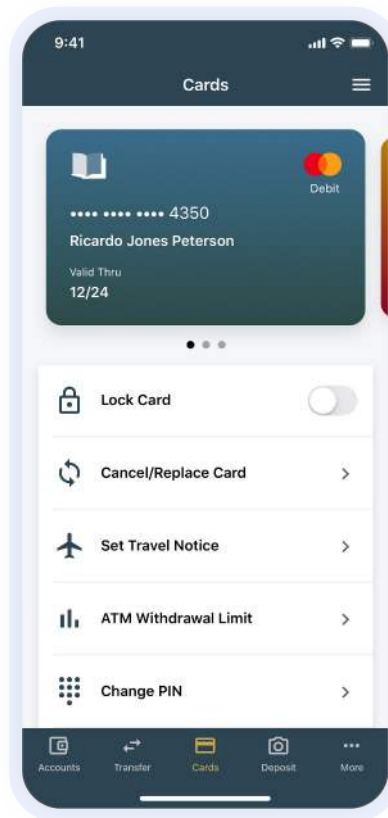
9:41

Cards

Debit

•••• •••• •••• 4350

Ricardo Jones Peterson

Valid Thru

12/24

Lock Card

Cancel/Replace Card

Set Travel Notice

ATM Withdrawal Limit

Change PIN

Accounts

Transfer

Cards

Deposit

More